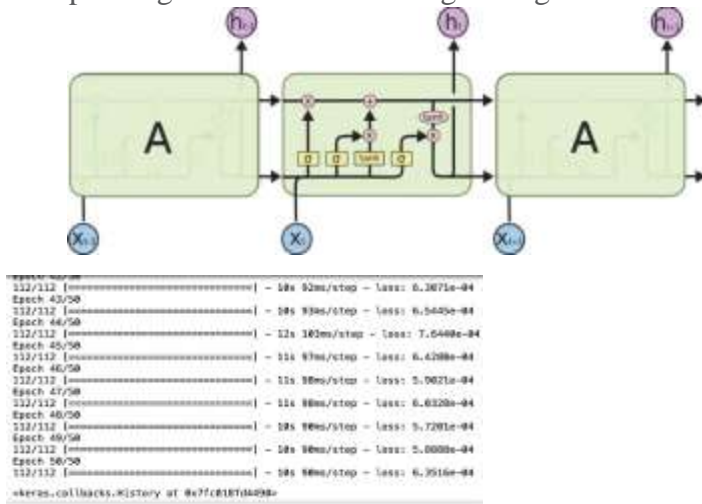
$h_{t-1}$ $h_t$ $h_{t+1}$

A

σ σ tanh σ

tanh

A

$X_{t-1}$ $X_t$ $X_{t+1}$

112/112 [==============================] - 10s 92ms/step - loss: 6.3071e-04
Epoch 43/50
112/112 [==============================] - 10s 93ms/step - loss: 6.5445e-04
Epoch 44/50
112/112 [==============================] - 12s 103ms/step - loss: 7.6440e-04
Epoch 45/50
112/112 [==============================] - 11s 97ms/step - loss: 6.4208e-04
Epoch 46/50
112/112 [==============================] - 11s 98ms/step - loss: 5.9021e-04
Epoch 47/50
112/112 [==============================] - 11s 98ms/step - loss: 6.0320e-04
Epoch 48/50
112/112 [==============================] - 10s 90ms/step - loss: 5.7201e-04
Epoch 49/50
112/112 [==============================] - 10s 90ms/step - loss: 5.0080e-04
Epoch 50/50
112/112 [==============================] - 10s 90ms/step - loss: 6.3516e-04

<keras.callbacks.History at 0x7fc018fd4490>